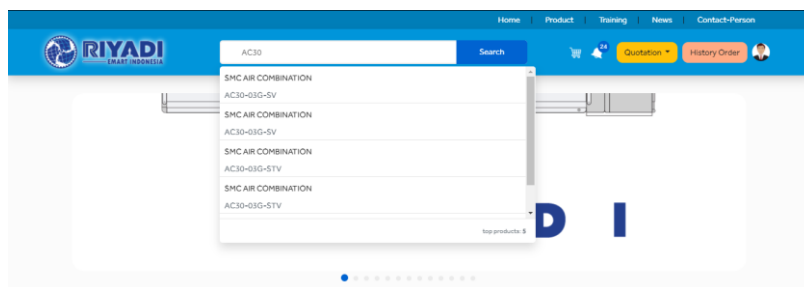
Home | Product | Training | News | Contact-Person

RIYADI EMART INDONESIA

AC30

Search

24

Quotation

History Order

SMC AIR COMBINATION
AC30-03G-5V

SMC AIR COMBINATION
AC30-03G-5V

SMC AIR COMBINATION
AC30-03G-5TV

SMC AIR COMBINATION
AC30-03G-5TV

top products: 5

D I